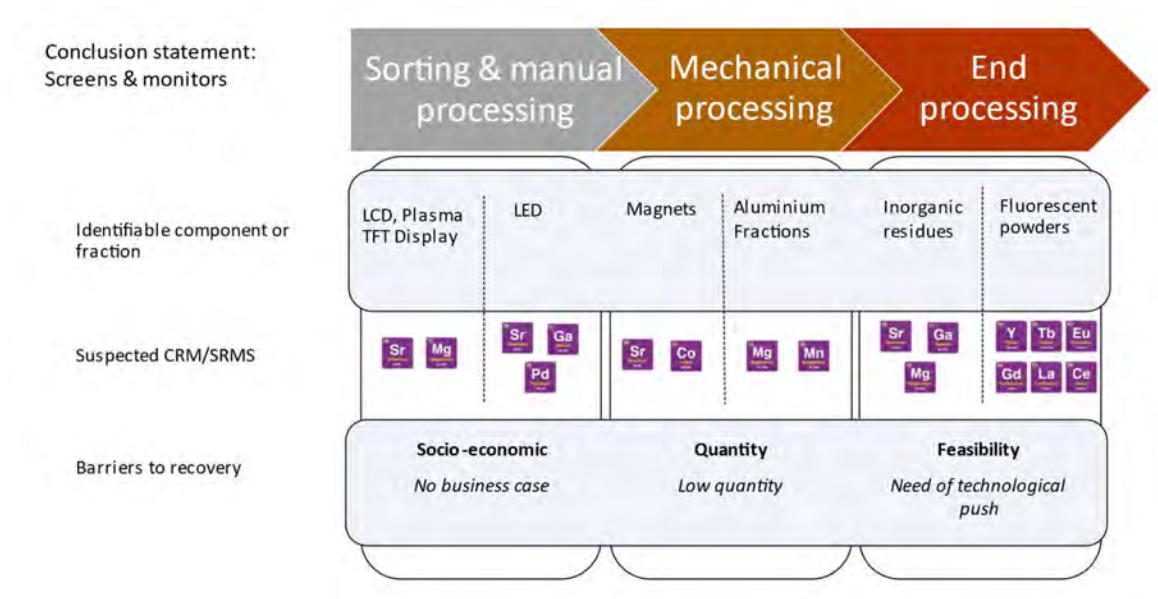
Conclusion statement: Screens & monitors

Sorting & manual processing

Mechanical processing

End processing

Identifiable component or fraction

LCD, Plasma TFT Display

LED

Magnets

Aluminium Fractions

Inorganic residues

Fluorescent powders

Suspected CRM/SRMS

Sr Mg

Sr Ga Pd

Sr Co

Mg Mn

Sr Ga Mg

Y Tb Eu Gd La Ce

Barriers to recovery

Socio-economic
No business case

Quantity
Low quantity

Feasibility
Need of technological push